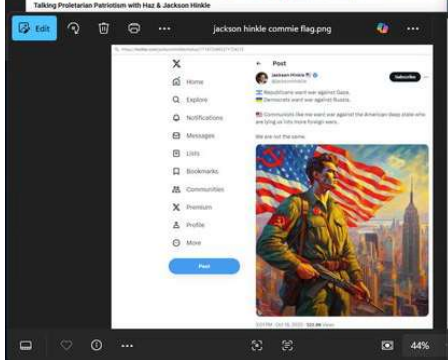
Talking Proletarian Patriotism with Haz & Jackson Hinkle

Edit

jackson hinkle commie flag.png

X

Home

Explore

Notifications

Messages

Lists

Bookmarks

Communities

Premium

Profile

More

Post

Post

Jackson Hinkle

Subscribe

Republicans want war against Gaza.

Democrats want war against Russia.

Communists like me want war against the American deep state who are lying us into more foreign wars.

We are not the same.

44%